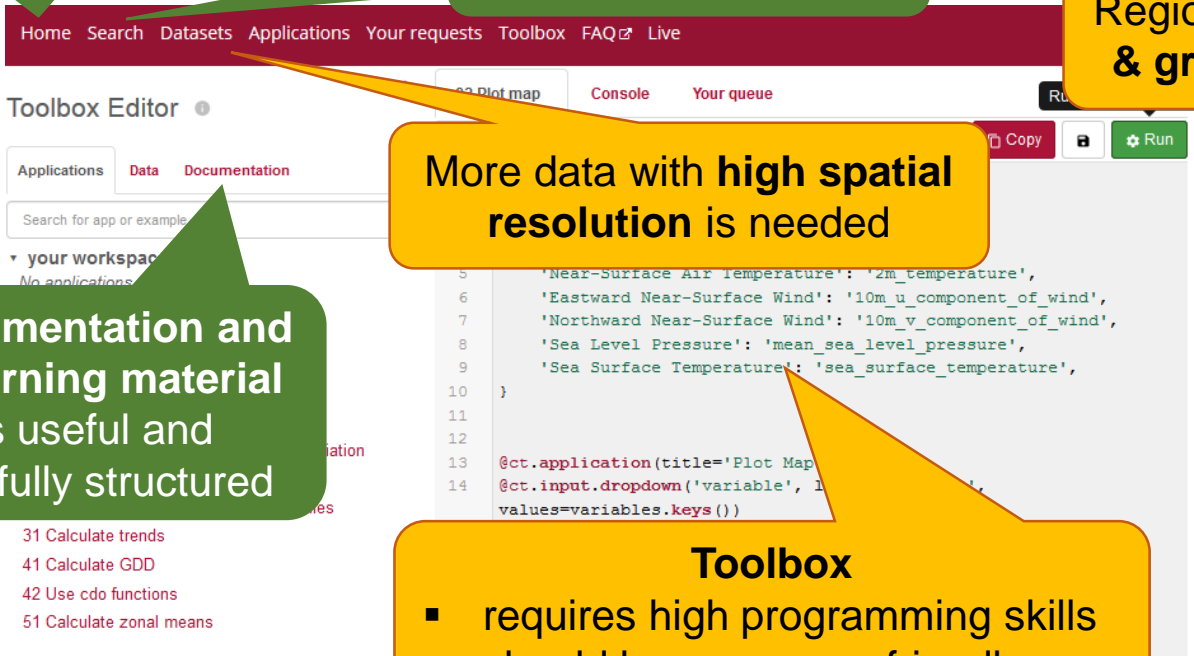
Home Search Datasets Applications Your requests Toolbox FAQ Live

Regio
& gr

Toolbox Editor

02 Plot map Console Your queue

Ru

Copy Run

Applications Data Documentation

Search for app or example

▾ your workspac
No applications

More data with **high spatial resolution** is needed

5 'Near-Surface Air Temperature': '2m_temperature',
6 'Eastward Near-Surface Wind': '10m_u_component_of_wind',
7 'Northward Near-Surface Wind': '10m_v_component_of_wind',
8 'Sea Level Pressure': 'mean_sea_level_pressure',
9 'Sea Surface Temperature': 'sea_surface_temperature',
10 }
11
12
13 @ct.application(title='Plot Map
14 @ct.input.dropdown('variable', l
values=variables.keys())

mentation and
rning material
s useful and
fully structured

iation

ies

31 Calculate trends
41 Calculate GDD
42 Use cdo functions
51 Calculate zonal means

**Toolbox**
▪ requires high programming skills
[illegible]